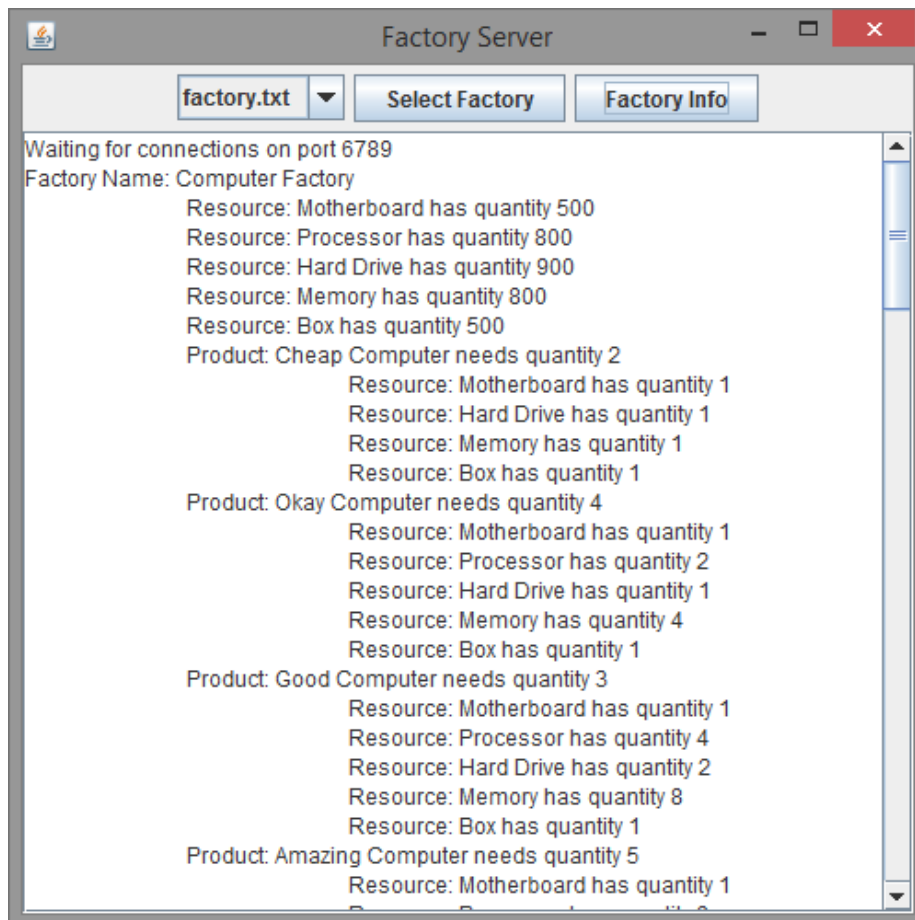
Factory Server

factory.txt
Select Factory
Factory Info

Waiting for connections on port 6789
Factory Name: Computer Factory
Resource: Motherboard has quantity 500
Resource: Processor has quantity 800
Resource: Hard Drive has quantity 900
Resource: Memory has quantity 800
Resource: Box has quantity 500
Product: Cheap Computer needs quantity 2
Resource: Motherboard has quantity 1
Resource: Hard Drive has quantity 1
Resource: Memory has quantity 1
Resource: Box has quantity 1
Product: Okay Computer needs quantity 4
Resource: Motherboard has quantity 1
Resource: Processor has quantity 2
Resource: Hard Drive has quantity 1
Resource: Memory has quantity 4
Resource: Box has quantity 1
Product: Good Computer needs quantity 3
Resource: Motherboard has quantity 1
Resource: Processor has quantity 4
Resource: Hard Drive has quantity 2
Resource: Memory has quantity 8
Resource: Box has quantity 1
Product: Amazing Computer needs quantity 5
Resource: Motherboard has quantity 1
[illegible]